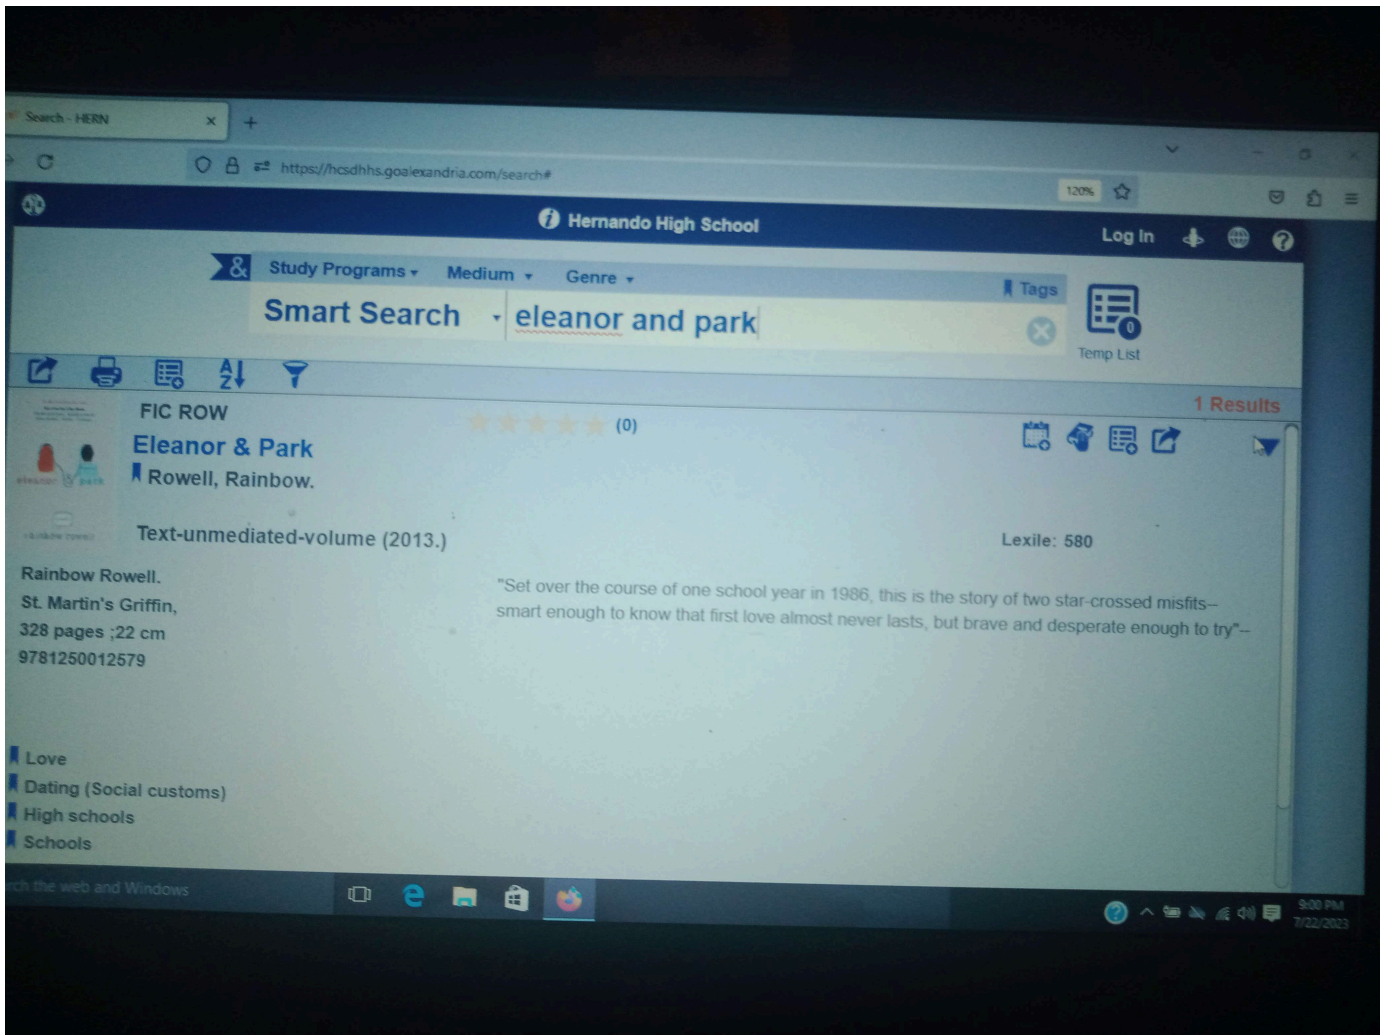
Search - HERN

https://hcsdhhs.goalexandria.com/search#

120%

Hernando High School

Log In

Study Programs ▾ Medium ▾ Genre ▾

Tags

Smart Search ▾ eleanor and park

Temp List

1 Results

FIC ROW

(0)

Eleanor & Park

Rowell, Rainbow.

Text-unmediated-volume (2013.)

Lexile: 580

Rainbow Rowell.
St. Martin's Griffin,
328 pages ;22 cm
9781250012579

"Set over the course of one school year in 1986, this is the story of two star-crossed misfits-- smart enough to know that first love almost never lasts, but brave and desperate enough to try"--

Love
Dating (Social customs)
High schools
Schools

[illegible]ch the web and Windows

9:00 PM
7/22/2023